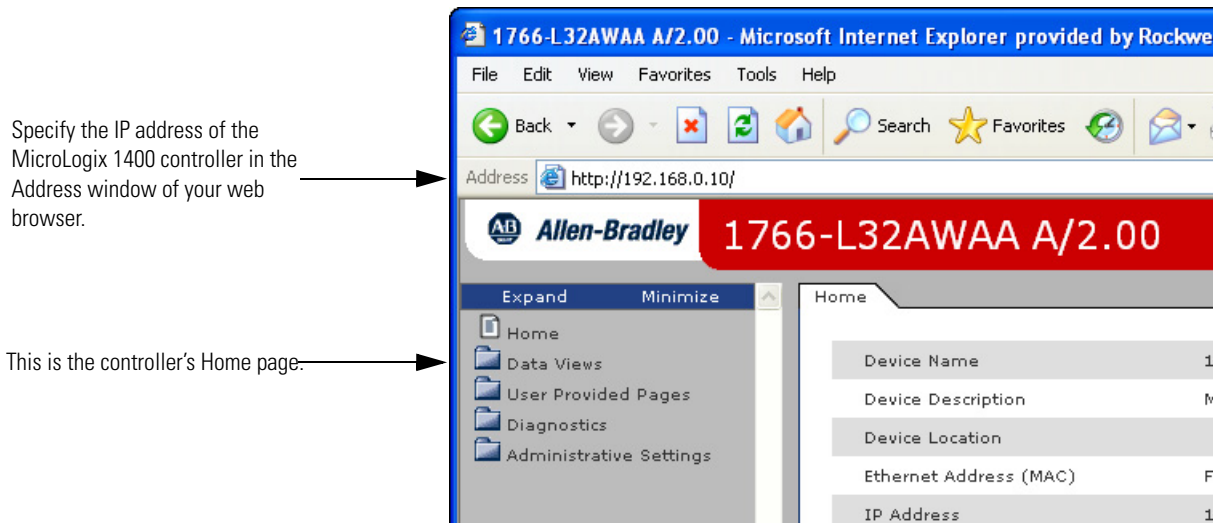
Specify the IP address of the MicroLogix 1400 controller in the Address window of your web browser.

This is the controller's Home page.

1766-L32AWAA A/2.00 - Microsoft Internet Explorer provided by Rockwe

File Edit View Favorites Tools Help

Back Search Favorites

Address http://192.168.0.10/

AB Allen-Bradley 1766-L32AWAA A/2.00

Expand Minimize

Home
Data Views
User Provided Pages
Diagnostics
Administrative Settings

Home

| Device Name | 1 |
|---|---|
| Device Description | M |
| Device Location | |
| Ethernet Address (MAC) | F |
| IP Address | 1 |